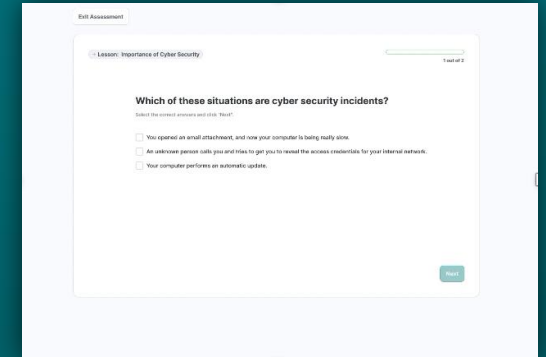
Exit Assessment

Lesson: Importance of Cyber Security

1 out of 2

Which of these situations are cyber security incidents?

Select the correct answers and click "Next"

You opened an email attachment, and now your computer is being really slow.

An unknown person calls you and tries to get you to reveal the access credentials for your internal network.

Your computer performs an automatic update.

Next